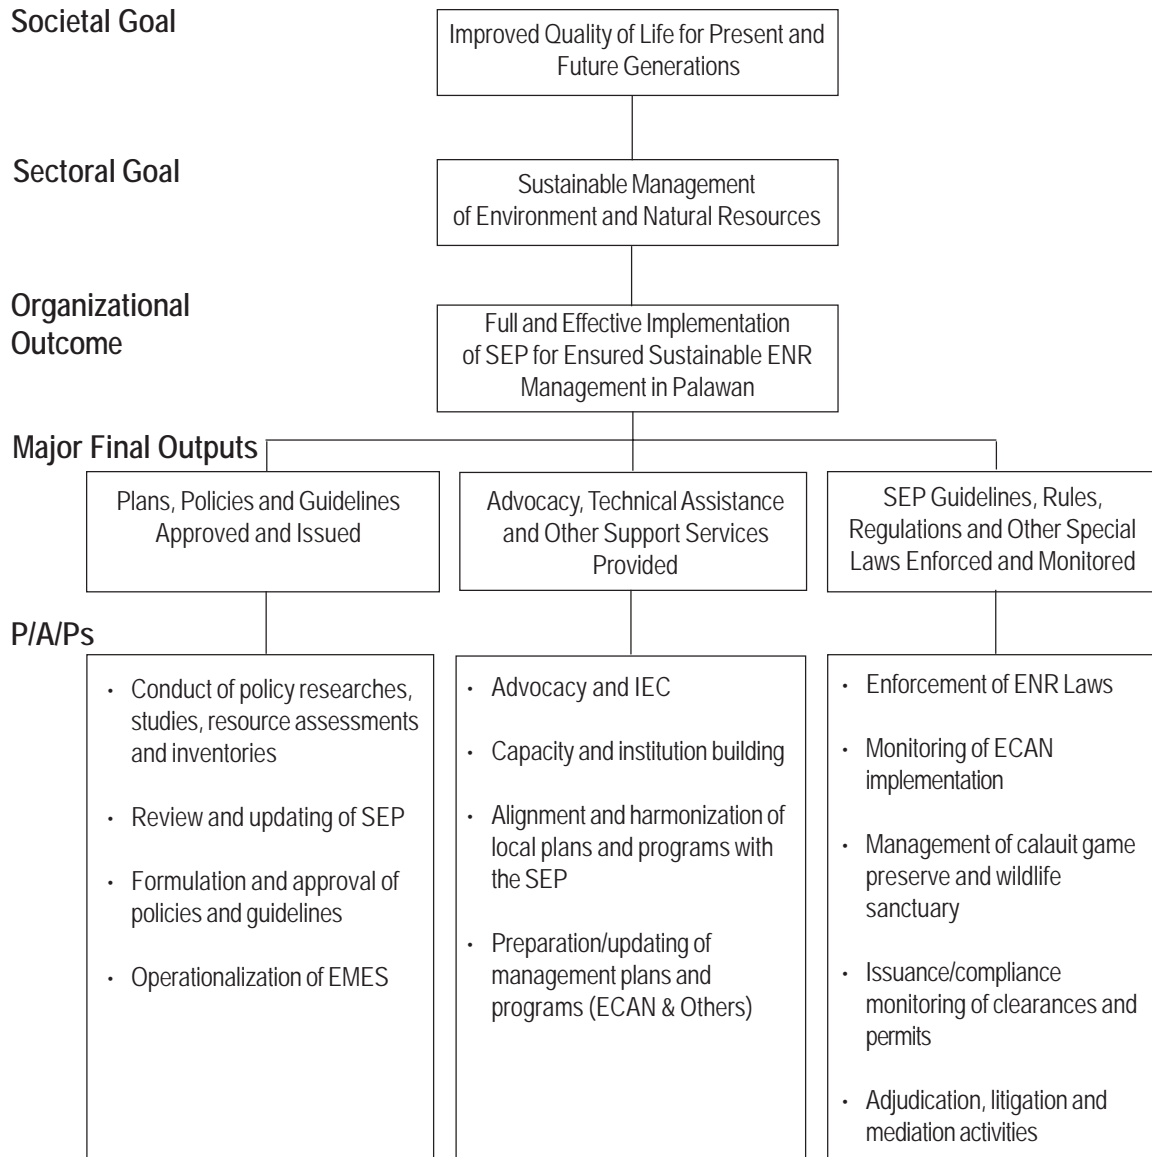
Societal Goal

Improved Quality of Life for Present and Future Generations

Sectoral Goal

Sustainable Management of Environment and Natural Resources

Organizational Outcome

Full and Effective Implementation of SEP for Ensured Sustainable ENR Management in Palawan

Major Final Outputs

Plans, Policies and Guidelines Approved and Issued

Advocacy, Technical Assistance and Other Support Services Provided

SEP Guidelines, Rules, Regulations and Other Special Laws Enforced and Monitored

P/A/Ps

- Conduct of policy researches, studies, resource assessments and inventories
- Review and updating of SEP
- Formulation and approval of policies and guidelines
- Operationalization of EMES

- Advocacy and IEC
- Capacity and institution building
- Alignment and harmonization of local plans and programs with the SEP
- Preparation/updating of management plans and programs (ECAN & Others)

- Enforcement of ENR Laws
- Monitoring of ECAN implementation
- Management of calauit game preserve and wildlife sanctuary
- Issuance/compliance monitoring of clearances and permits
- Adjudication, litigation and mediation activities